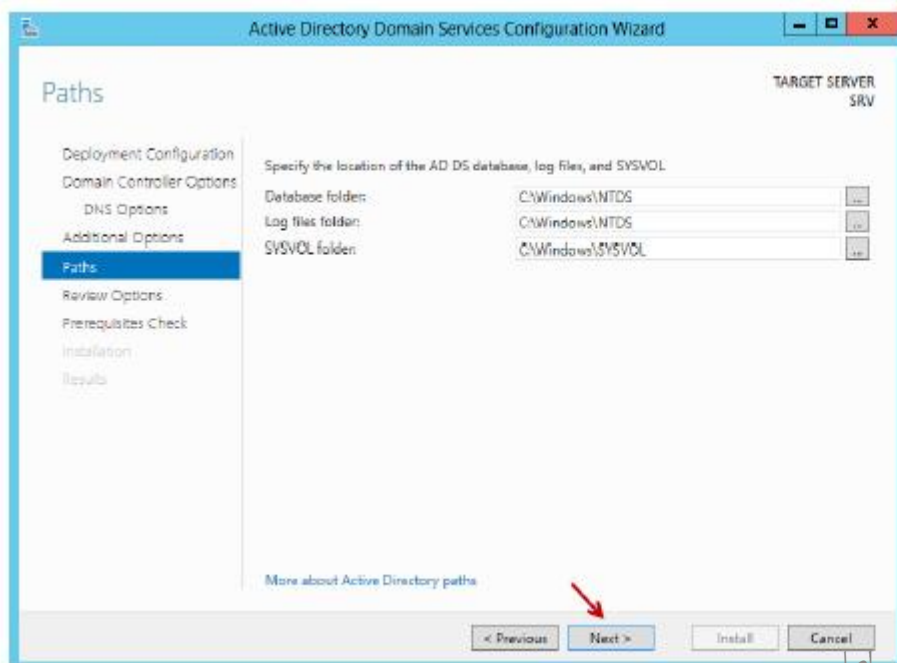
Active Directory Domain Services Configuration Wizard

Paths

TARGET SERVER
SRV

Deployment Configuration
Domain Controller Options
DNS Options
Additional Options
Paths
Review Options
Prerequisites Check
Installation
Results

Specify the location of the AD DS database, log files, and SYSVOL

| | | |
|---|---|---|
| Database folder: | C:\Windows\NTDS | ... |
| Log files folder: | C:\Windows\NTDS | ... |
| SYSVOL folder: | C:\Windows\SYSVOL | ... |

More about Active Directory paths

< Previous
Next >
Install
Cancel